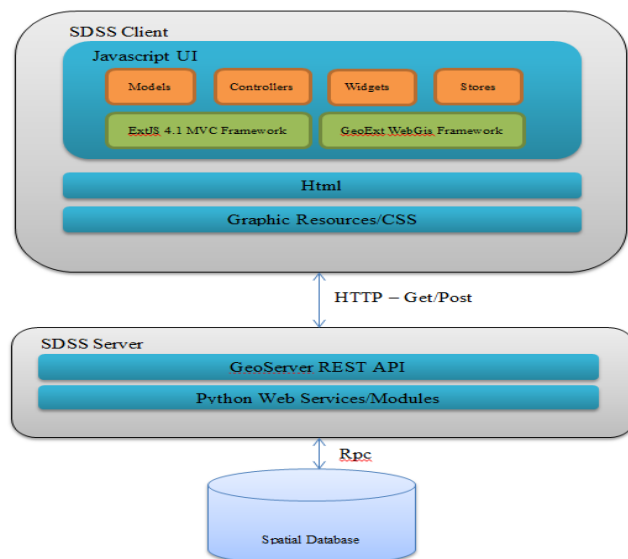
SDSS Client

Javascript UI

Models

Controllers

Widgets

Stores

ExtJS 4.1 MVC Framework

GeoExt WebGis Framework

Html

Graphic Resources/CSS

HTTP – Get/Post

SDSS Server

GeoServer REST API

Python Web Services/Modules

Rpc

Spatial Database